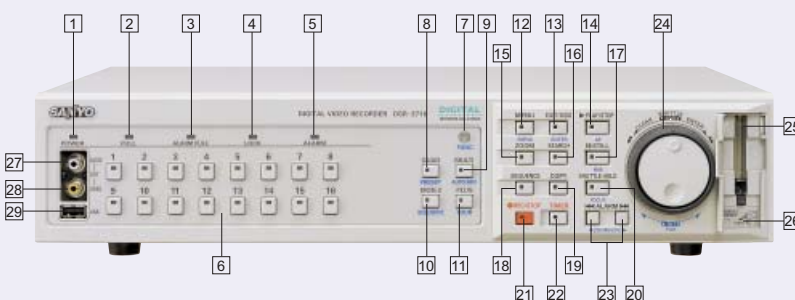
1 2 3 4 5 8 7 9 12 13 14 24 15 16 17 25 27 28 29 26 6 10 11 18 19 20 21 22 23

SANYO
POWER FULL ALARM FULL LOCK ALARM
DIGITAL VIDEO RECORDER DSR-3716
DIGITAL
1 2 3 4 5 6 7 8
9 10 11 12 13 14 15 16
ZOOM SEARCH
SEQUENCE COPY
REC/STOP TIMER